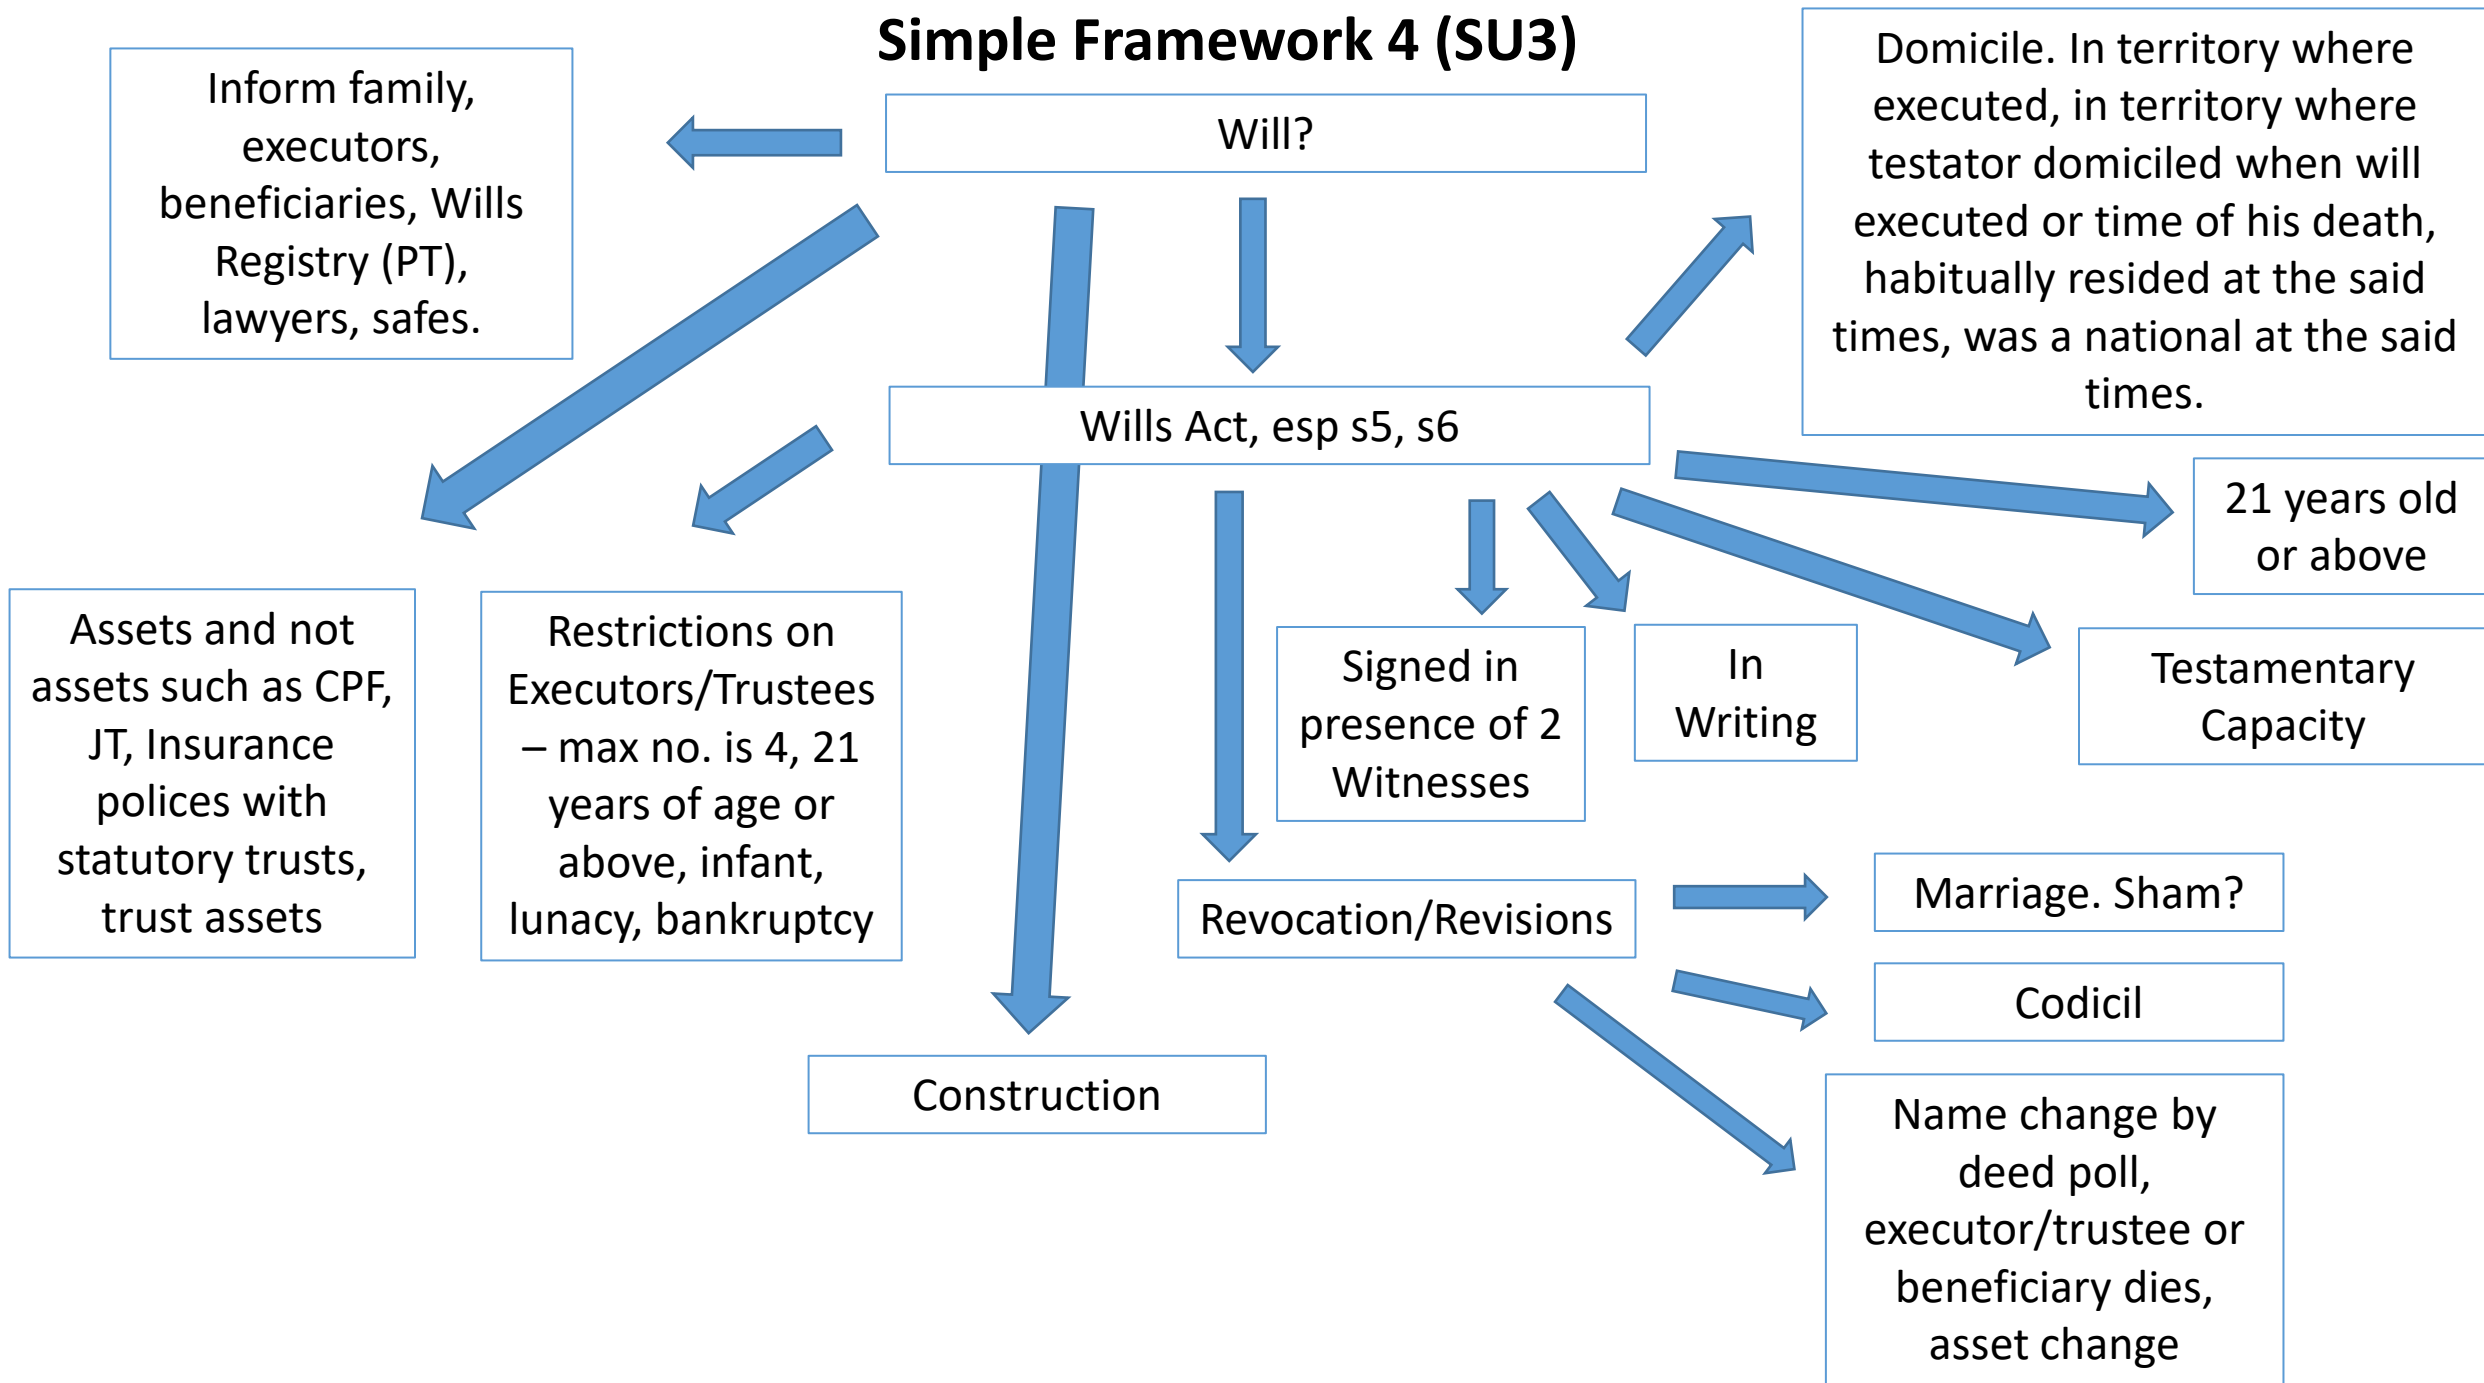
Simple Framework 4 (SU3)

Inform family, executors, beneficiaries, Wills Registry (PT), lawyers, safes.

Will?

Domicile. In territory where executed, in territory where testator domiciled when will executed or time of his death, habitually resided at the said times, was a national at the said times.

Wills Act, esp s5, s6

21 years old or above

Assets and not assets such as CPF, JT, Insurance polices with statutory trusts, trust assets

Restrictions on Executors/Trustees – max no. is 4, 21 years of age or above, infant, lunacy, bankruptcy

Signed in presence of 2 Witnesses

In Writing

Testamentary Capacity

Revocation/Revisions

Marriage. Sham?

Codicil

Construction

Name change by deed poll, executor/trustee or beneficiary dies, asset change